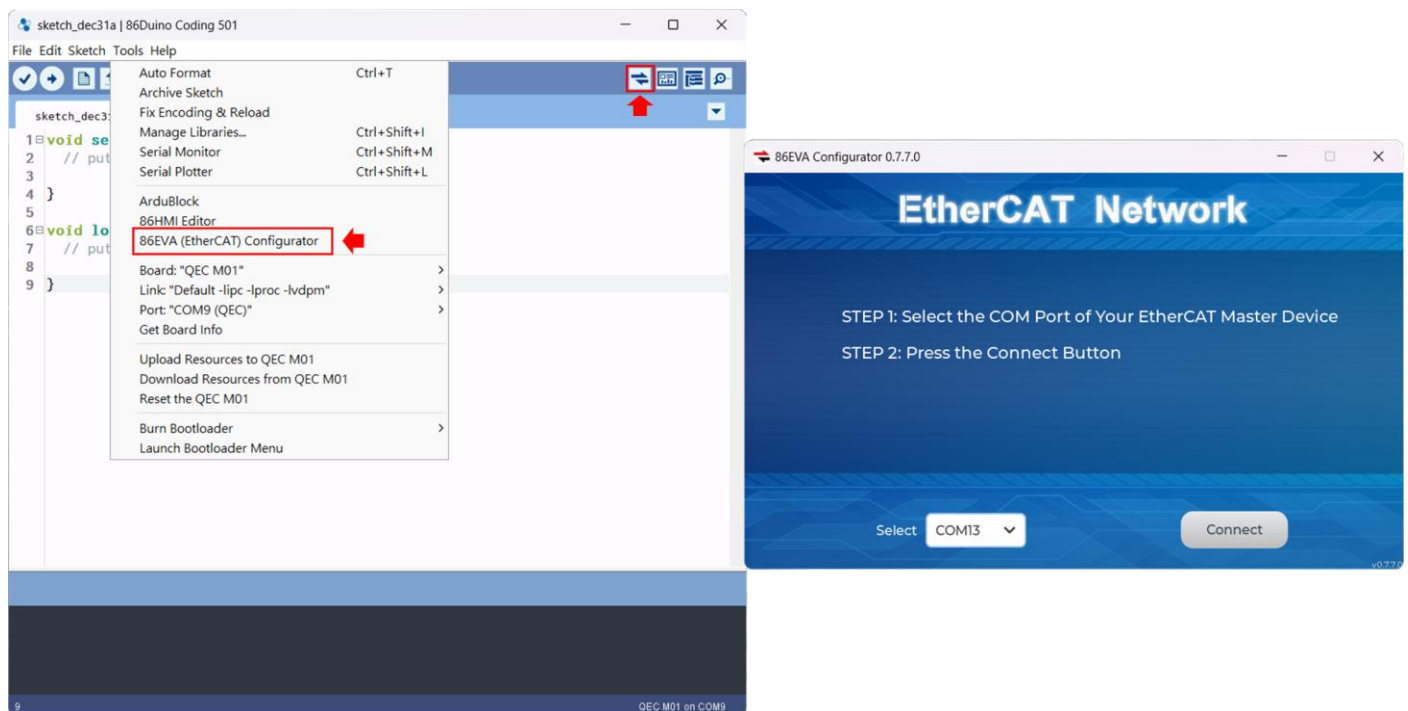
sketch_dec31a | 86Duino Coding 501

File Edit Sketch Tools Help

sketch_dec3

1 void se
2 // put
3
4 }
5
6 void lo
7 // put
8
9 }

Auto Format Ctrl+T
Archive Sketch
Fix Encoding & Reload
Manage Libraries... Ctrl+Shift+I
Serial Monitor Ctrl+Shift+M
Serial Plotter Ctrl+Shift+L
ArduBlock
86HMI Editor
86EVA (EtherCAT) Configurator
Board: "QEC M01"
Link: "Default -lipc -lproc -lvdpm"
Port: "COM9 (QEC)"
Get Board Info
Upload Resources to QEC M01
Download Resources from QEC M01
Reset the QEC M01
Burn Bootloader
Launch Bootloader Menu

9 QEC M01 on COM9

86EVA Configurator 0.7.7.0

EtherCAT Network

STEP 1: Select the COM Port of Your EtherCAT Master Device

STEP 2: Press the Connect Button

Select COM13

Connect

v0.7.7.0